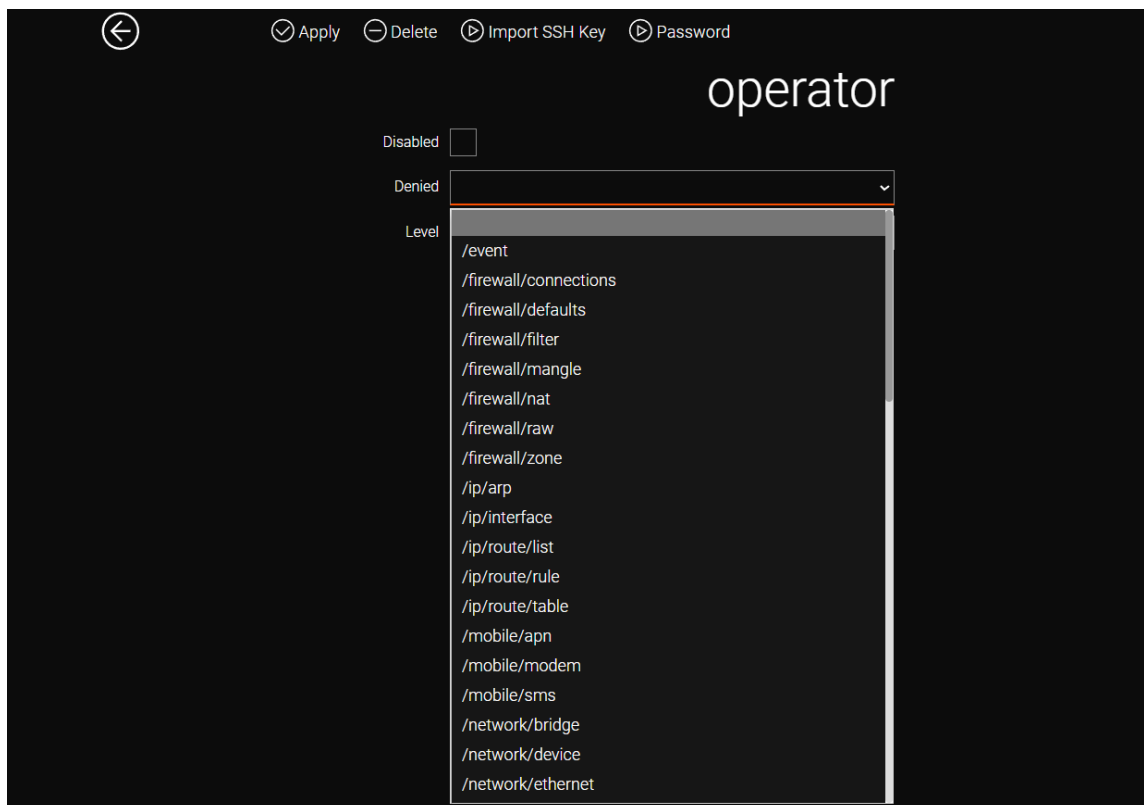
Apply Delete Import SSH Key Password

operator

Disabled

Denied

Level

/event
/firewall/connections
/firewall/defaults
/firewall/filter
/firewall/mangle
/firewall/nat
/firewall/raw
/firewall/zone
/ip/arp
/ip/interface
/ip/route/list
/ip/route/rule
/ip/route/table
/mobile/apn
/mobile/modem
/mobile/sms
/network/bridge
/network/device
/network/ethernet